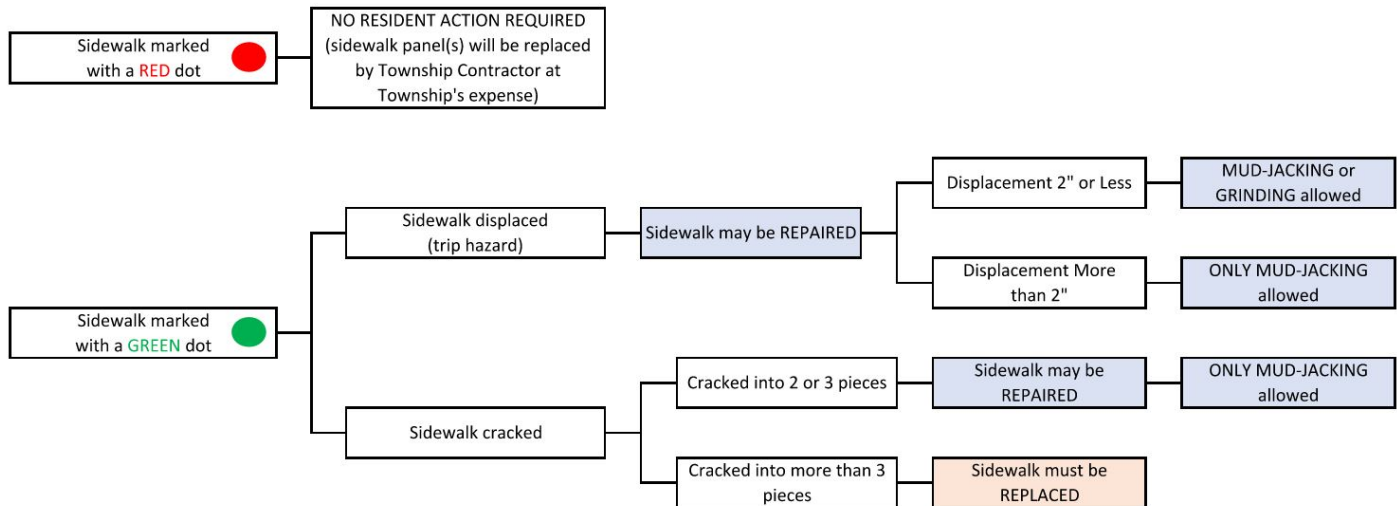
Sidewalk marked with a RED dot

NO RESIDENT ACTION REQUIRED (sidewalk panel(s) will be replaced by Township Contractor at Township's expense)

Sidewalk marked with a GREEN dot

Sidewalk displaced (trip hazard)

Sidewalk may be REPAIRED

Displacement 2" or Less

MUD-JACKING or GRINDING allowed

Displacement More than 2"

ONLY MUD-JACKING allowed

Sidewalk cracked

Cracked into 2 or 3 pieces

Sidewalk may be REPAIRED

ONLY MUD-JACKING allowed

Cracked into more than 3 pieces

Sidewalk must be REPLACED